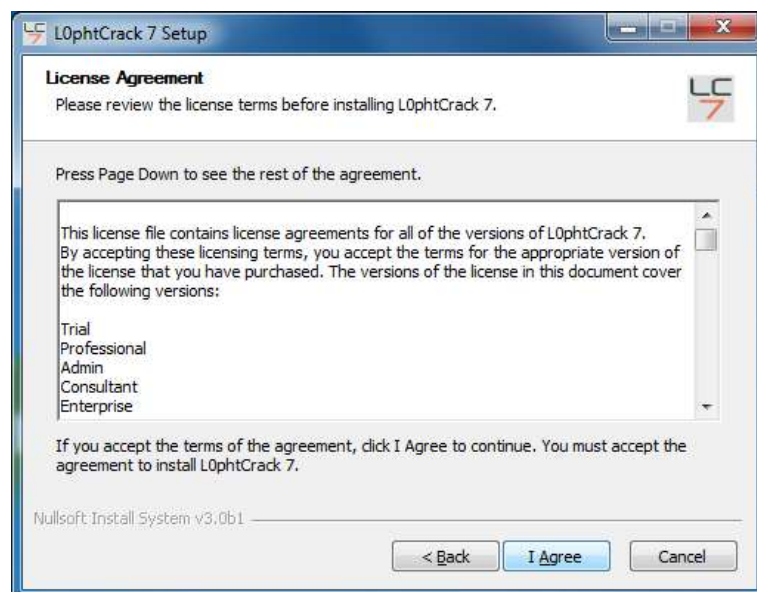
L0phtCrack 7 Setup

License Agreement

Please review the license terms before installing L0phtCrack 7.

LC 7

Press Page Down to see the rest of the agreement.

This license file contains license agreements for all of the versions of L0phtCrack 7. By accepting these licensing terms, you accept the terms for the appropriate version of the license that you have purchased. The versions of the license in this document cover the following versions:

Trial
Professional
Admin
Consultant
Enterprise

If you accept the terms of the agreement, click I Agree to continue. You must accept the agreement to install L0phtCrack 7.

Nullsoft Install System v3.0b1

< Back | I Agree | Cancel